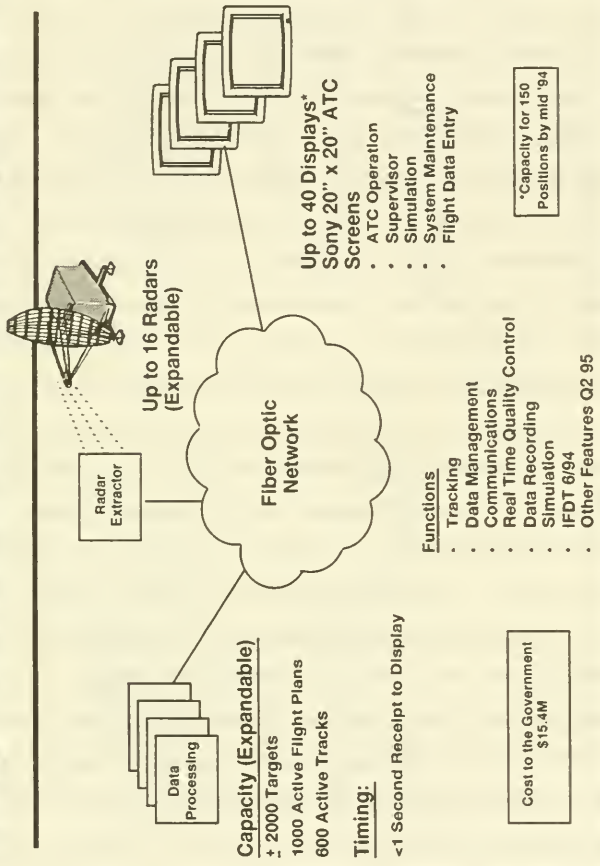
Data Processing

Capacity (Expandable)
± 2000 Targets
1000 Active Flight Plans
600 Active Tracks

Timing:
<1 Second Receipt to Display

Cost to the Government
$15.4M

Radar Extractor

Fiber Optic Network

Up to 16 Radars (Expandable)

Functions
· Tracking
· Data Management
· Communications
· Real Time Quality Control
· Data Recording
· Simulation
· IFDT 6/94
· Other Features Q2 95

Up to 40 Displays*
Sony 20" x 20" ATC Screens
· ATC Operation
· Supervisor
· Simulation
· System Maintenance
· Flight Data Entry

*Capacity for 150 Positions by mid '94